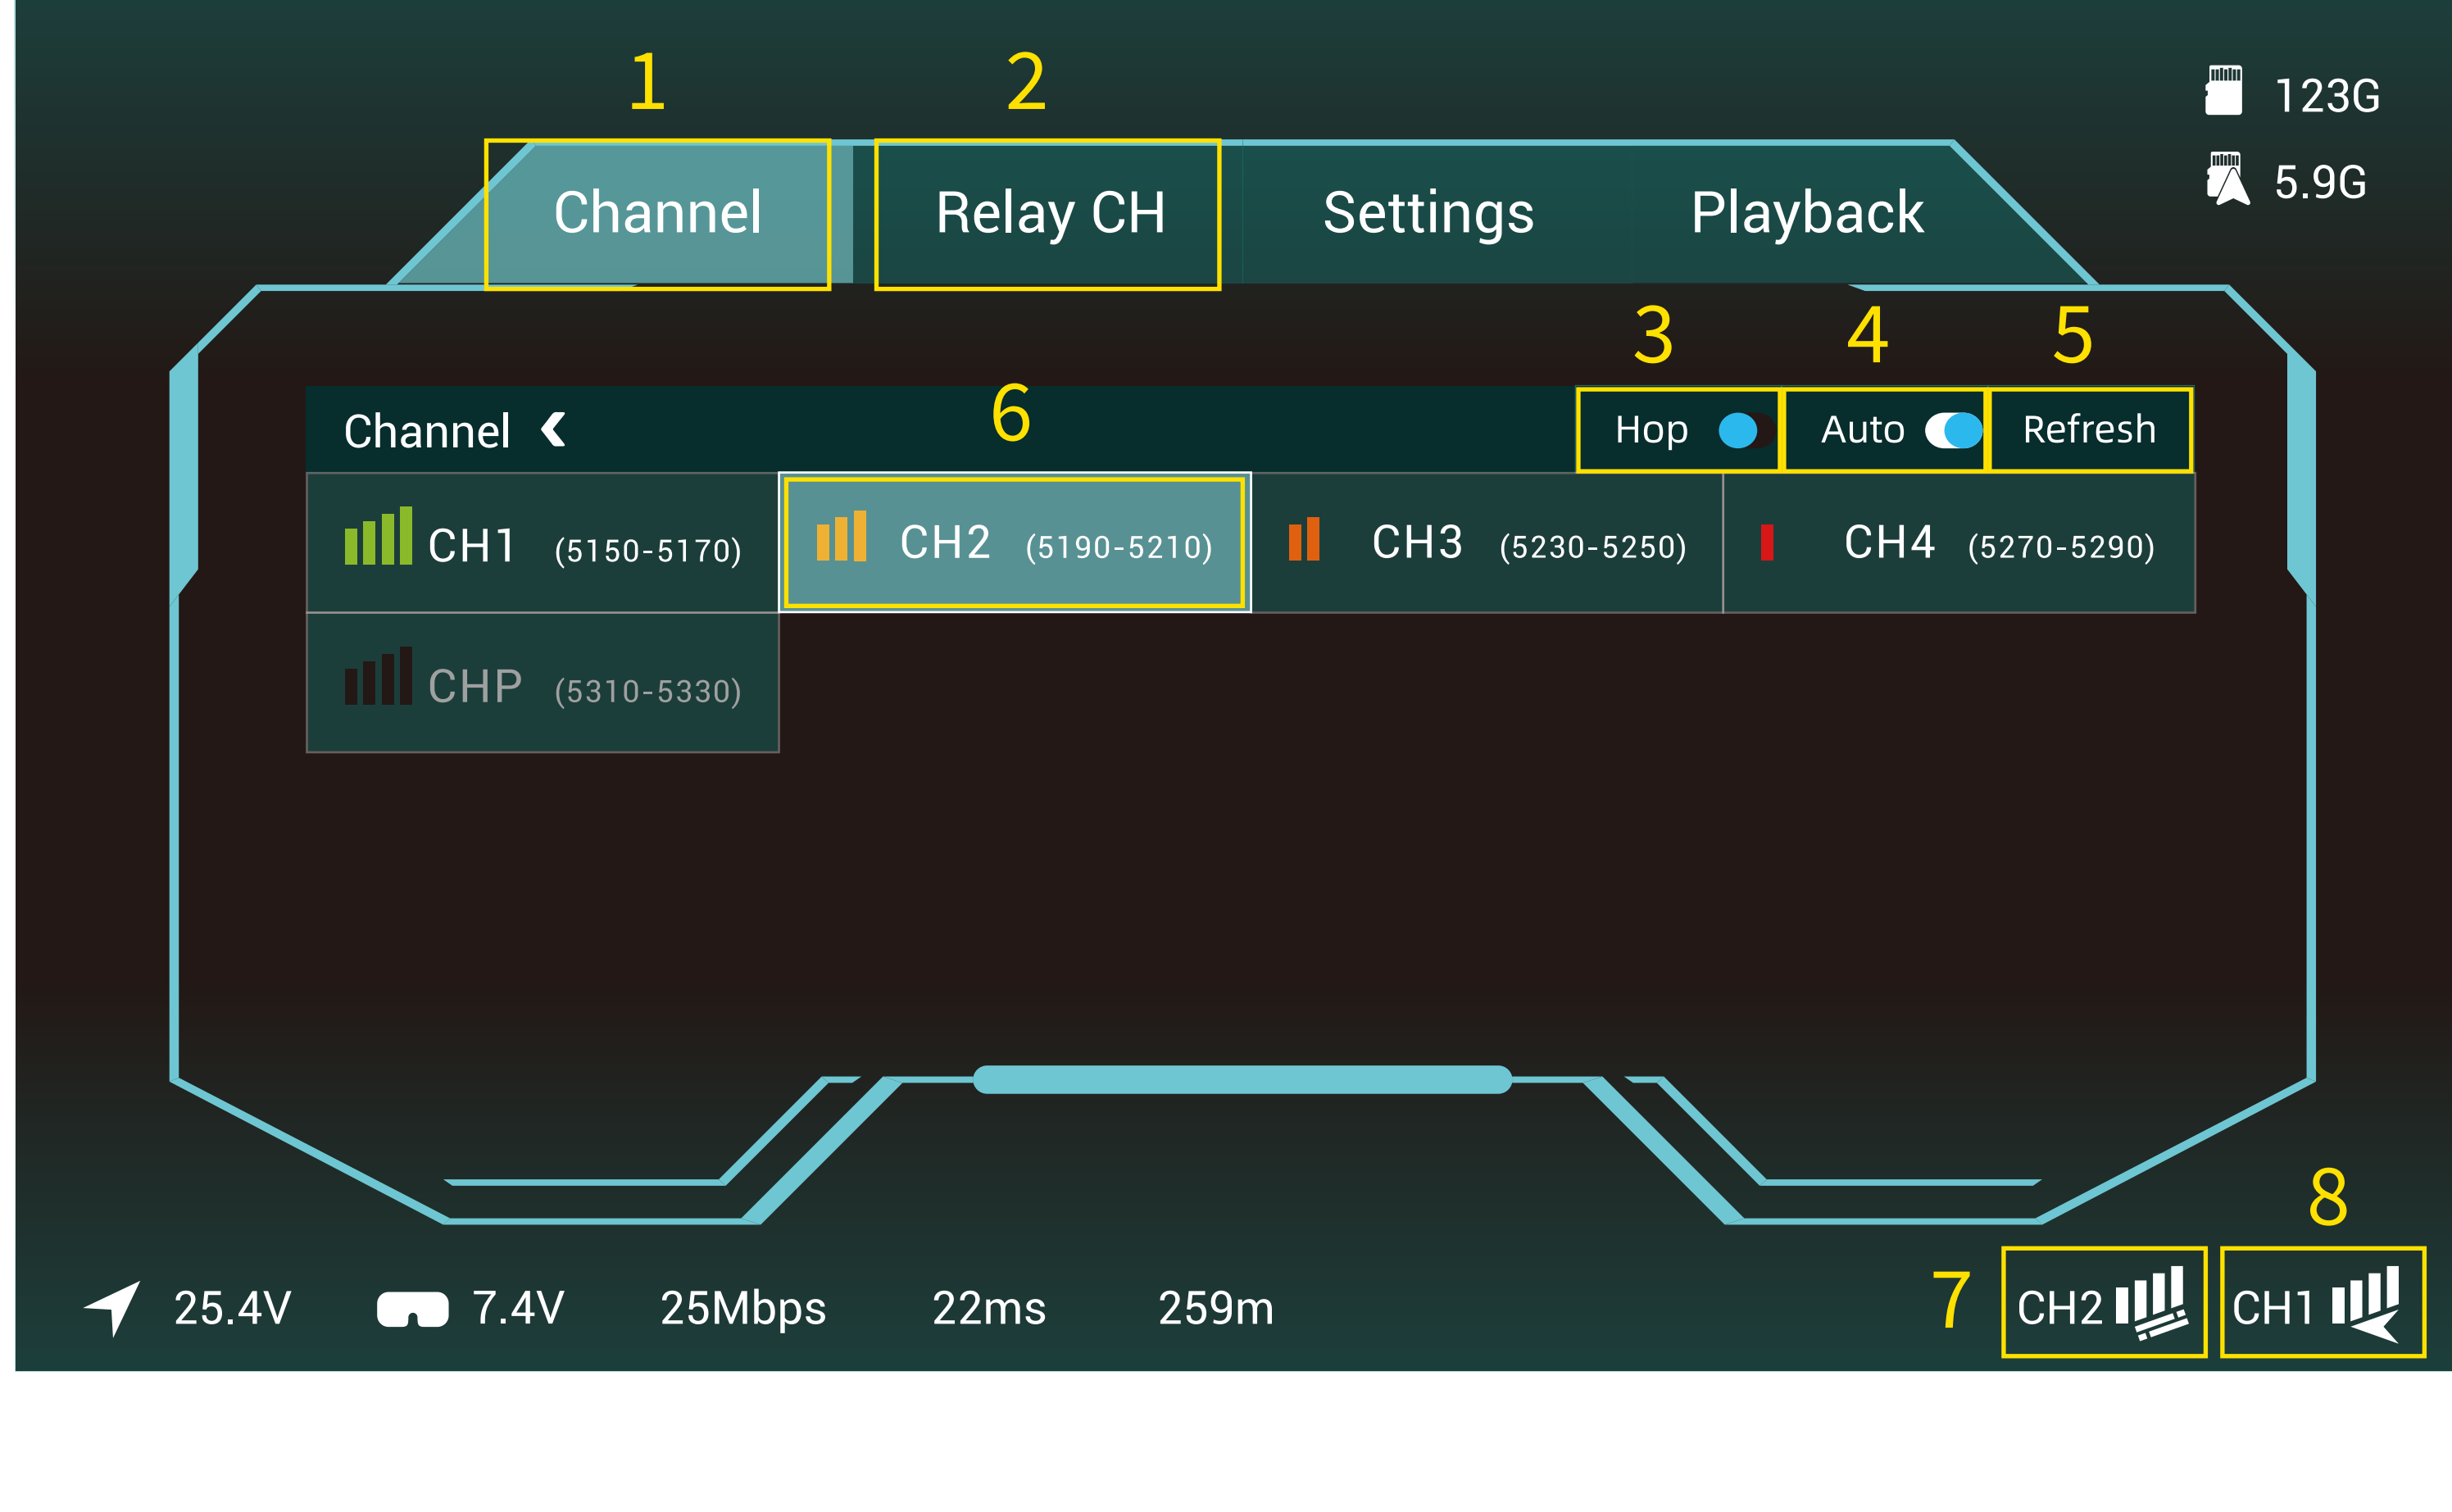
1
2
123G
5.9G
Channel
Relay CH
Settings
Playback
3
4
5
Channel
6
Hop
Auto
Refresh
CH1 (5150-5170)
CH2 (5190-5210)
CH3 (5230-5250)
CH4 (5270-5290)
CHP (5310-5330)
8
25.4V
7.4V
25Mbps
22ms
259m
7
CH2
CH1